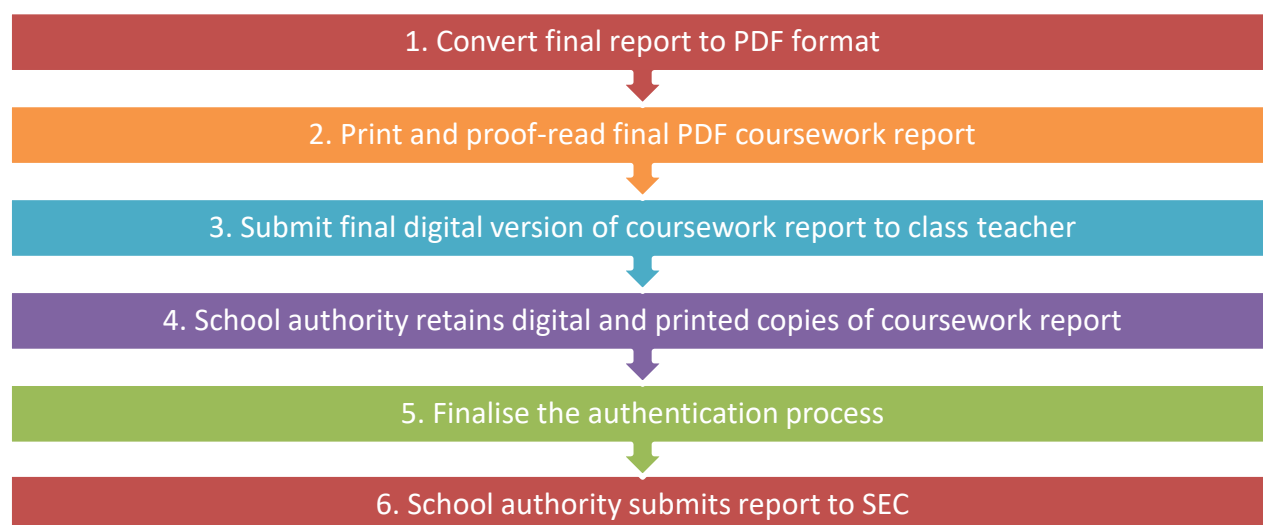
1. Convert final report to PDF format

2. Print and proof-read final PDF coursework report

3. Submit final digital version of coursework report to class teacher

4. School authority retains digital and printed copies of coursework report

5. Finalise the authentication process

6. School authority submits report to SEC